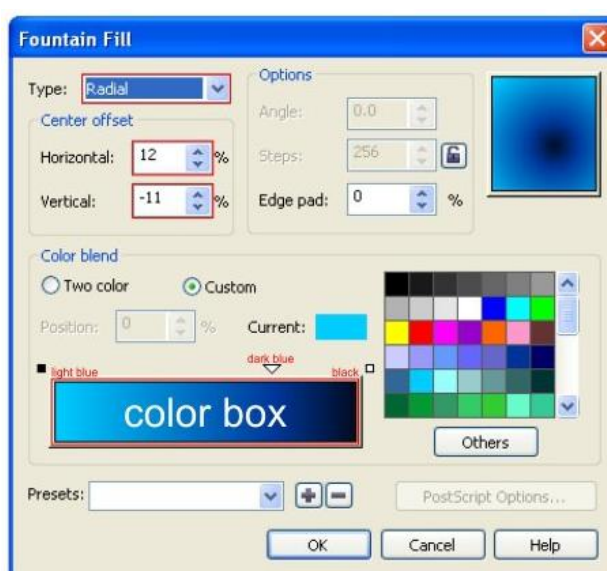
Fountain Fill

Type: Radial

Center offset

Horizontal: 12 %

Vertical: -11 %

Options

Angle: 0.0

Steps: 256

Edge pad: 0 %

Color blend

Two color

Custom

Position: 0 %

Current:

light blue

dark blue

black

color box

Others

Presets:

PostScript Options...

OK

Cancel

Help